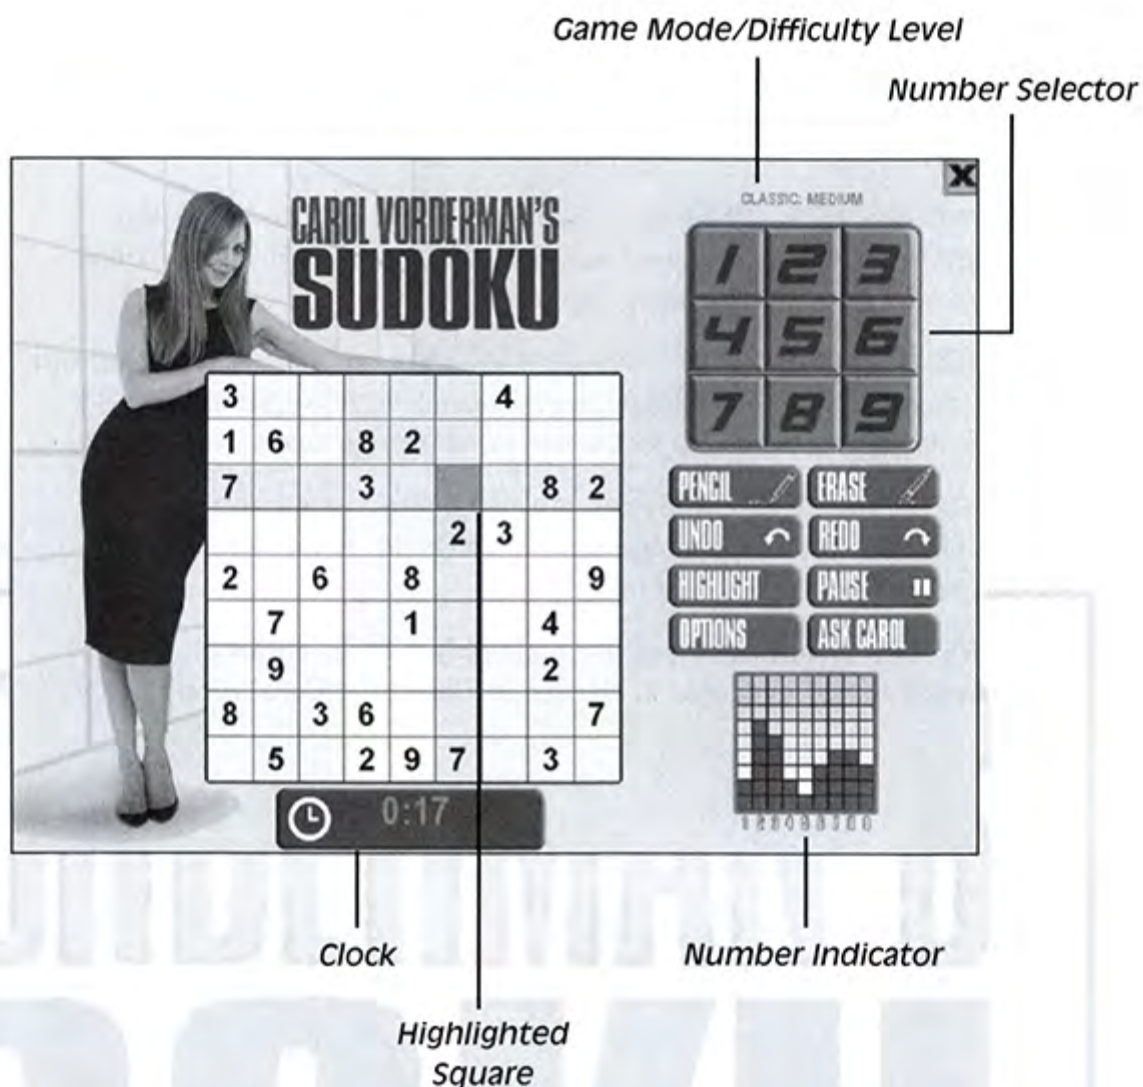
Game Mode/Difficulty Level

Number Selector

CLASSIC: MEDIUM

CAROL VORDERMAN'S SUDOKU

| 1 | 2 | 3 |
|---|---|---|
| 4 | 5 | 6 |
| 7 | 8 | 9 |

|   |   |   |   |   |   |   |   |   |
|---|---|---|---|---|---|---|---|---|
| 3 |   |   |   |   |   | 4 |   |   |
| 1 | 6 |   | 8 | 2 |   |   |   |   |
| 7 |   |   | 3 |   |   |   | 8 | 2 |
|   |   |   |   |   | 2 | 3 |   |   |
| 2 |   | 6 |   | 8 |   |   |   | 9 |
|   | 7 |   |   | 1 |   |   | 4 |   |
|   | 9 |   |   |   |   |   | 2 |   |
| 8 |   | 3 | 6 |   |   |   |   | 7 |
|   | 5 |   | 2 | 9 | 7 |   | 3 |   |

PENCIL
ERASE
UNDO
REDO
HIGHLIGHT
PAUSE
OPTIONS
ASK CAROL

0:17

Clock

Number Indicator

Highlighted Square